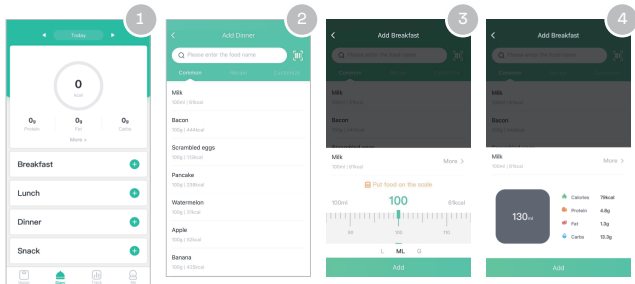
1

Today

0
kcal

0g
Protein

0g
Fat

0g
Carbs

More

Breakfast

Lunch

Dinner

Snack

Home Diary Track Me

2

Add Dinner

Please enter the food name

Common Recent Customize

Milk
100ml | 61kcal

Bacon
100g | 444kcal

Scrambled eggs
100g | 113kcal

Pancake
100g | 220kcal

Watermelon
100g | 31kcal

Apple
100g | 53kcal

Banana
100g | 103kcal

3

Add Breakfast

Please enter the food name

Common

Milk
100ml | 61kcal

Bacon
100g | 444kcal

Milk
100ml | 61kcal

More >

Put food on the scale

100ml 100 61kcal

90 100 110

L ML G

Add

4

Add Breakfast

Please enter the food name

Common

Milk
100ml | 61kcal

Bacon
100g | 444kcal

Milk
100ml | 61kcal

More >

130ml

Calories 79kcal
Protein 4.8g
Fat 1.3g
Carbs 10.0g

Add